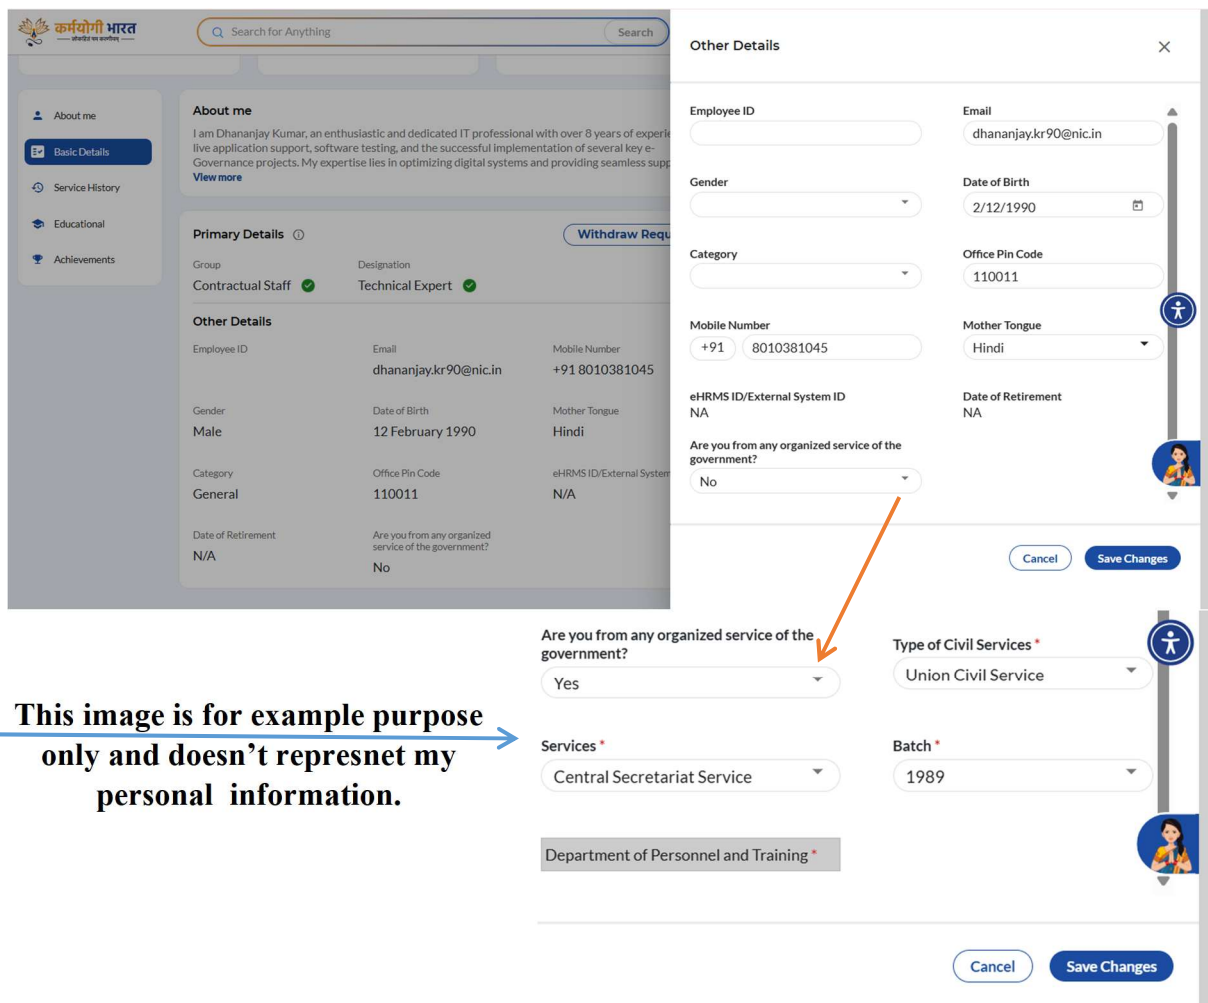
कर्मयोगी भारत
Search for Anything
Search

About me
Basic Details
Service History
Educational
Achievements

About me
I am Dhananjay Kumar, an enthusiastic and dedicated IT professional with over 8 years of experie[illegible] live application support, software testing, and the successful implementation of several key e-Governance projects. My expertise lies in optimizing digital systems and providing seamless supp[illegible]
View more

Primary Details
Withdraw Requ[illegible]
Group
Contractual Staff
Designation
Technical Expert

Other Details
Employee ID
Email
dhananjay.kr90@nic.in
Mobile Number
+91 8010381045
Gender
Male
Date of Birth
12 February 1990
Mother Tongue
Hindi
Category
General
Office Pin Code
110011
eHRMS ID/External System
N/A
Date of Retirement
N/A
Are you from any organized service of the government?
No

Other Details
Employee ID
Email
dhananjay.kr90@nic.in
Gender
Date of Birth
2/12/1990
Category
Office Pin Code
110011
Mobile Number
+91
8010381045
Mother Tongue
Hindi
eHRMS ID/External System ID
NA
Date of Retirement
NA
Are you from any organized service of the government?
No
Cancel
Save Changes

This image is for example purpose only and doesn’t represnet my personal information.

Are you from any organized service of the government?
Yes
Type of Civil Services *
Union Civil Service
Services *
Central Secretariat Service
Batch *
1989
Department of Personnel and Training *
Cancel
Save Changes